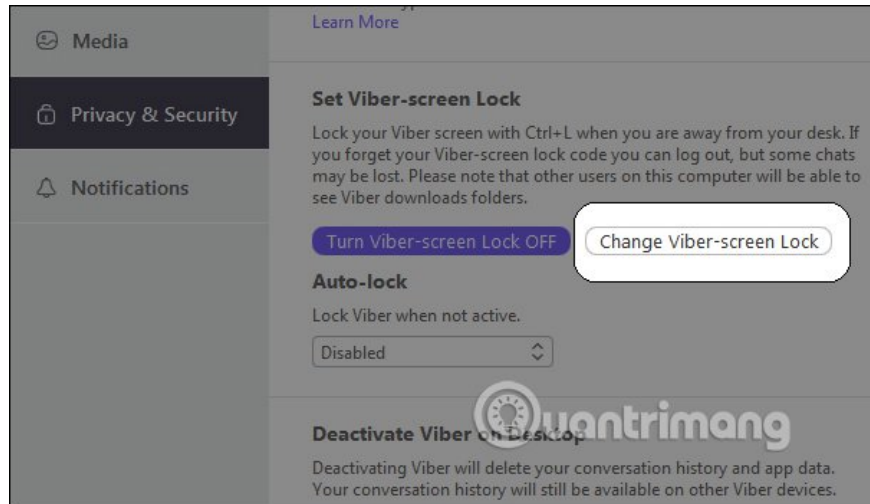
Media

Privacy & Security

Notifications

Learn More

Set Viber-screen Lock

Lock your Viber screen with Ctrl+L when you are away from your desk. If you forget your Viber-screen lock code you can log out, but some chats may be lost. Please note that other users on this computer will be able to see Viber downloads folders.

Turn Viber-screen Lock OFF

Change Viber-screen Lock

Auto-lock

Lock Viber when not active.

Disabled

Deactivate Viber on Desktop

Quantrimang

Deactivating Viber will delete your conversation history and app data. Your conversation history will still be available on other Viber devices.